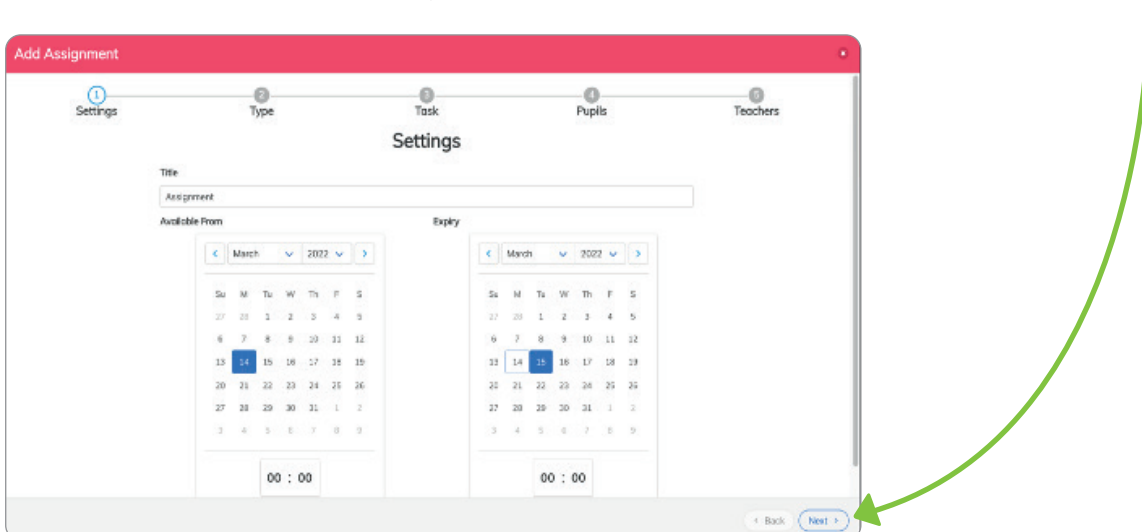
Add Assignment

1 Settings
2 Type
3 Task
4 Pupils
5 Teachers

Settings

Title

Assignment

Available From

Expiry

< March 2022 >

| Su | M | Tu | W | Th | F | Sa |
|---|---|---|---|---|---|---|
| 27 | 28 | 1 | 2 | 3 | 4 | 5 |
| 6 | 7 | 8 | 9 | 10 | 11 | 12 |
| 13 | 14 | 15 | 16 | 17 | 18 | 19 |
| 20 | 21 | 22 | 23 | 24 | 25 | 26 |
| 27 | 28 | 29 | 30 | 31 | 1 | 2 |
| 3 | 4 | 5 | 6 | 7 | 8 | 9 |

00 : 00

< March 2022 >

| Su | M | Tu | W | Th | F | Sa |
|---|---|---|---|---|---|---|
| 27 | 28 | 1 | 2 | 3 | 4 | 5 |
| 6 | 7 | 8 | 9 | 10 | 11 | 12 |
| 13 | 14 | 15 | 16 | 17 | 18 | 19 |
| 20 | 21 | 22 | 23 | 24 | 25 | 26 |
| 27 | 28 | 29 | 30 | 31 | 1 | 2 |
| 3 | 4 | 5 | 6 | 7 | 8 | 9 |

00 : 00

< Back
Next >